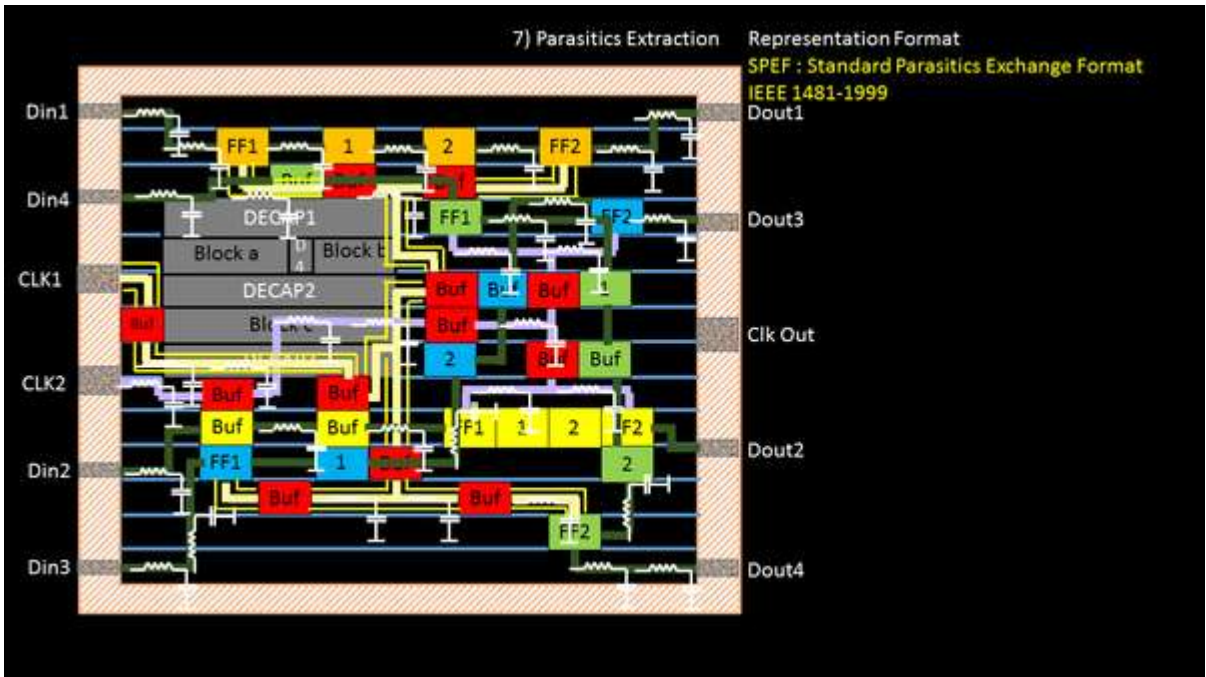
7) Parasitics Extraction

Representation Format

SPEF : Standard Parasitics Exchange Format

IEEE 1481-1999

Din1

Din4

CLK1

CLK2

Din2

Din3

Dout1

Dout3

Clk Out

Dout2

Dout4

FF1

1

2

FF2

Buf

DECAP1

Block a

Block b

DECAP2

Buf

Block c

FF1

FF2

Buf

Bu

Buf

1

Buf

2

Buf

Buf

Buf

Buf

Buf

Buf

FF1

1

FF1

1

2

F2

2

Buf

Buf

FF2